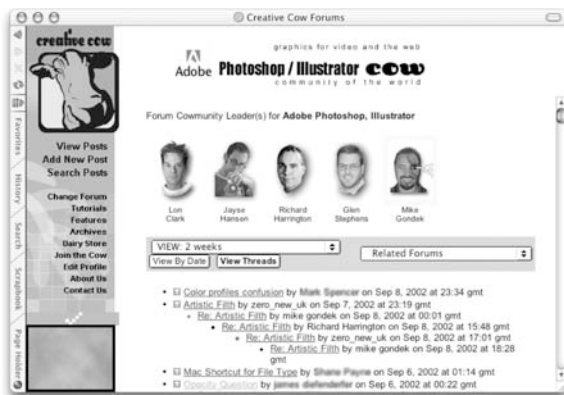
Creative Cow Forums

creative cow

Favorites History Search Scrapbook Page Holder

View Posts
Add New Post
Search Posts

Change Forum
Tutorials
Features
Archives
Dairy Store
Join the Cow
Edit Profile
About Us
Contact Us

graphics for video and the web
Adobe Photoshop / Illustrator cow
community of the world

Forum Cowmunity Leader(s) for Adobe Photoshop, Illustrator

Lon Clark
Jayse Hansen
Richard Harrington
Glen Stephens
Mike Gondek

VIEW: 2 weeks
View By Date
View Threads
Related Forums

• Color profiles confusion by Mark Spencer on Sep 8, 2002 at 23:34 gmt
• Artistic Filth by zero_new_uk on Sep 7, 2002 at 23:19 gmt
• Re: Artistic Filth by mike gondek on Sep 8, 2002 at 00:01 gmt
• Re: Artistic Filth by Richard Harrington on Sep 8, 2002 at 15:48 gmt
• Re: Artistic Filth by zero_new_uk on Sep 8, 2002 at 17:01 gmt
• Re: Artistic Filth by mike gondek on Sep 8, 2002 at 18:28 gmt
• Mac Shortcut for File Type by Shane Payne on Sep 6, 2002 at 01:14 gmt
• Opacity Question by james diefenderfer on Sep 6, 2002 at 00:22 gmt